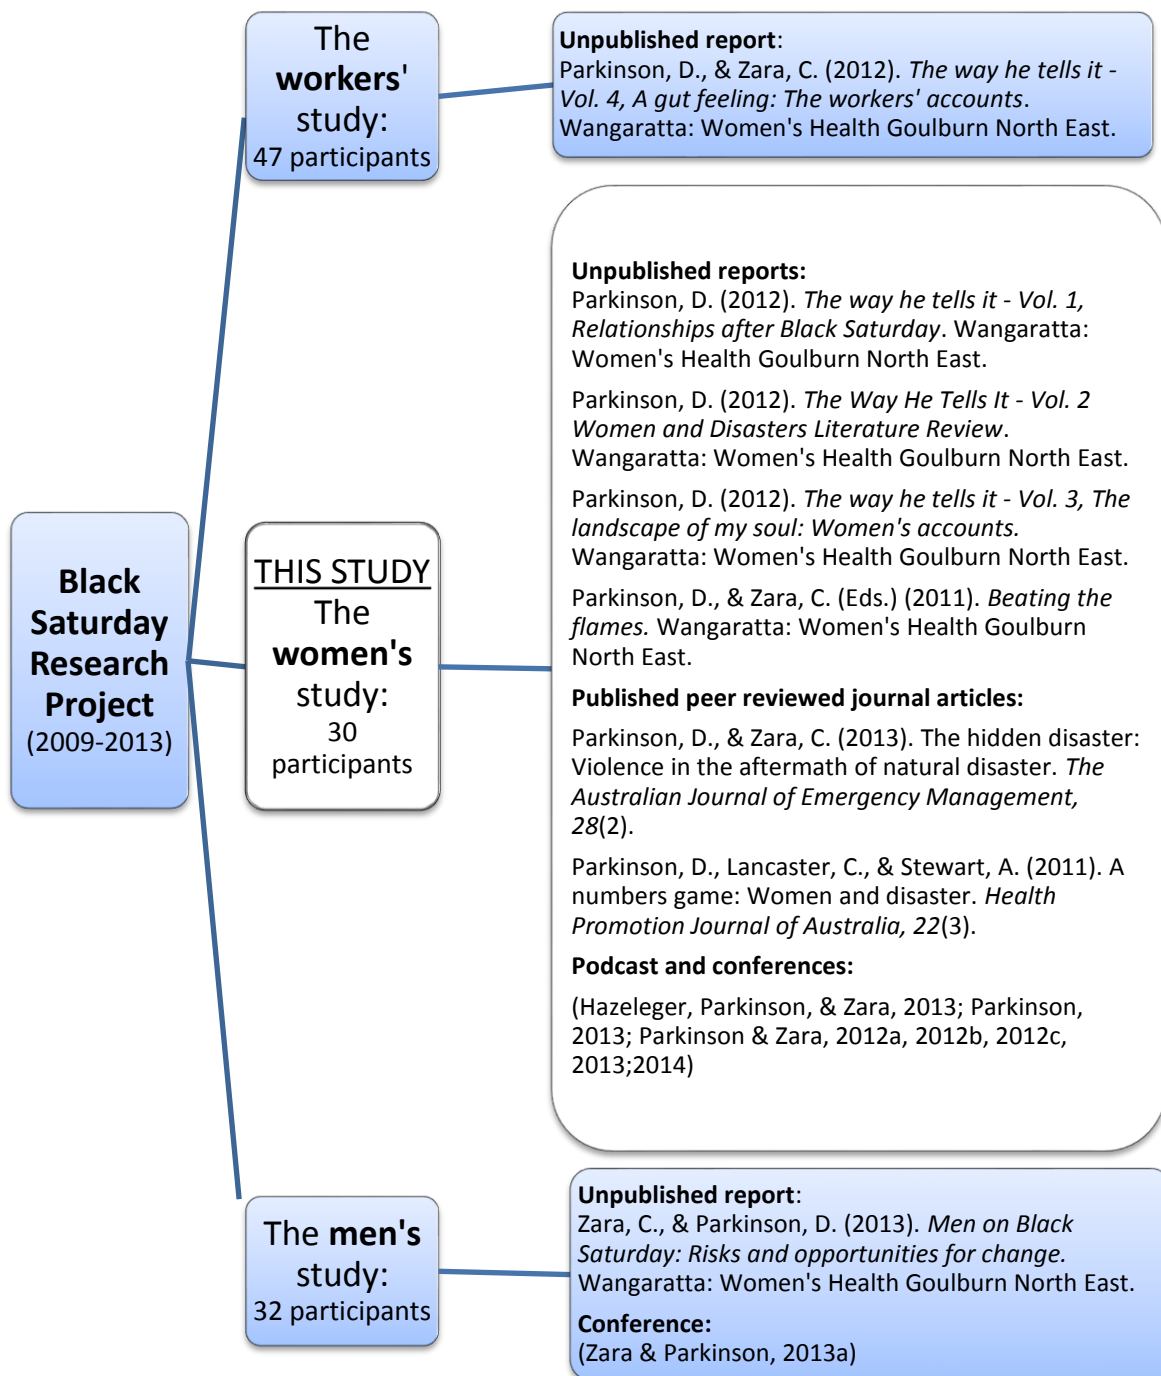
Black Saturday Research Project
(2009-2013)

The workers' study:
47 participants

Unpublished report:
Parkinson, D., & Zara, C. (2012). The way he tells it - Vol. 4, A gut feeling: The workers' accounts. Wangaratta: Women's Health Goulburn North East.

THIS STUDY
The women's study:
30 participants

Unpublished reports:
Parkinson, D. (2012). The way he tells it - Vol. 1, Relationships after Black Saturday. Wangaratta: Women's Health Goulburn North East.

Parkinson, D. (2012). The Way He Tells It - Vol. 2 Women and Disasters Literature Review. Wangaratta: Women's Health Goulburn North East.

Parkinson, D. (2012). The way he tells it - Vol. 3, The landscape of my soul: Women's accounts. Wangaratta: Women's Health Goulburn North East.

Parkinson, D., & Zara, C. (Eds.) (2011). Beating the flames. Wangaratta: Women's Health Goulburn North East.

Published peer reviewed journal articles:

Parkinson, D., & Zara, C. (2013). The hidden disaster: Violence in the aftermath of natural disaster. The Australian Journal of Emergency Management, 28(2).

Parkinson, D., Lancaster, C., & Stewart, A. (2011). A numbers game: Women and disaster. Health Promotion Journal of Australia, 22(3).

Podcast and conferences:

(Hazeleger, Parkinson, & Zara, 2013; Parkinson, 2013; Parkinson & Zara, 2012a, 2012b, 2012c, 2013;2014)

The men's study:
32 participants

Unpublished report:
Zara, C., & Parkinson, D. (2013). Men on Black Saturday: Risks and opportunities for change. Wangaratta: Women's Health Goulburn North East.

Conference:
(Zara & Parkinson, 2013a)